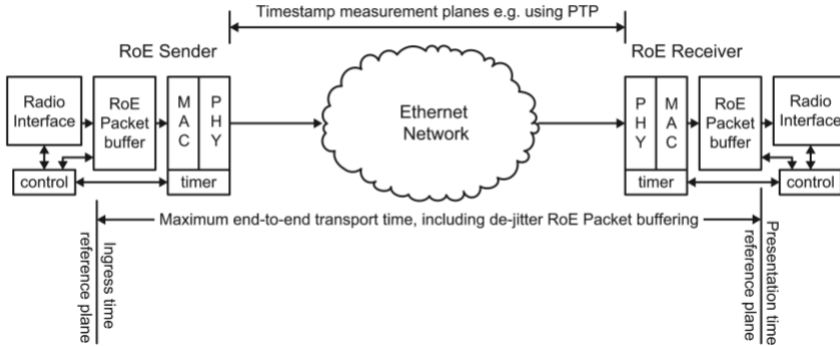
Timestamp measurement planes e.g. using PTP

RoE Sender

Radio Interface

RoE Packet buffer

M A C

P H Y

control

timer

Ethernet Network

RoE Receiver

P H Y

M A C

RoE Packet buffer

Radio Interface

timer

control

Maximum end-to-end transport time, including de-jitter RoE Packet buffering

Ingress time reference plane

Presentation time reference plane